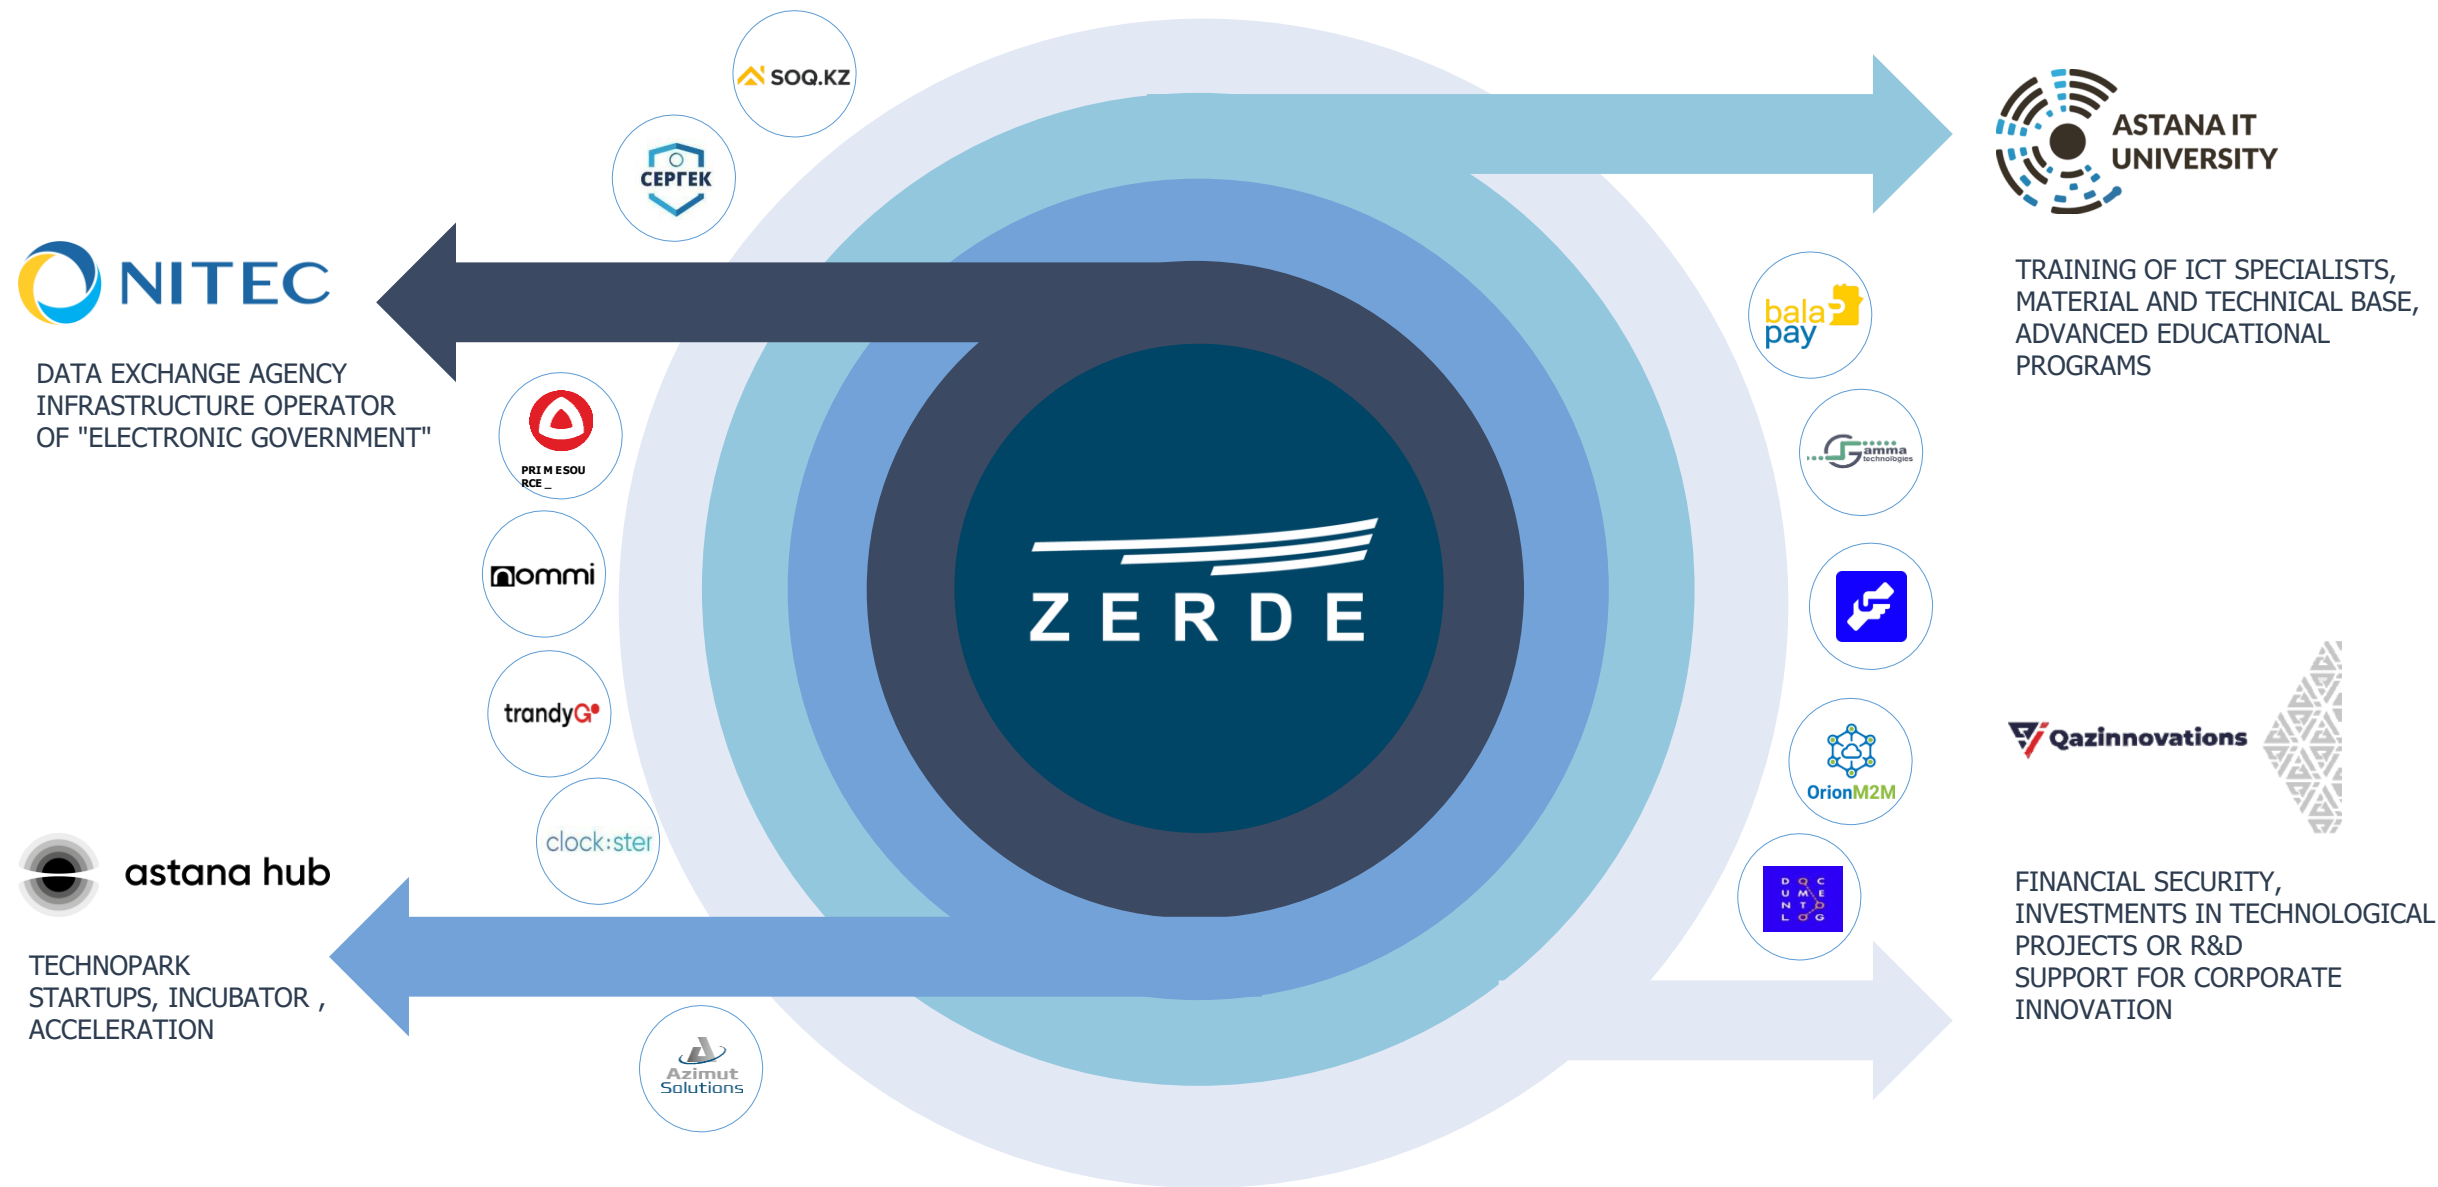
SOQ.KZ

СЕРГЕК

NITEC

DATA EXCHANGE AGENCY INFRASTRUCTURE OPERATOR OF "ELECTRONIC GOVERNMENT"

PRI M ESOU RCE _

nommi

trandyG

clock:ster

astana hub

TECHNOPARK STARTUPS, INCUBATOR , ACCELERATION

Azimut Solutions

ZERDE

ASTANA IT UNIVERSITY

TRAINING OF ICT SPECIALISTS, MATERIAL AND TECHNICAL BASE, ADVANCED EDUCATIONAL PROGRAMS

bala pay

Gamma technologies

OrionM2M

D O C U M E N T L O G

Qazinnovations

FINANCIAL SECURITY, INVESTMENTS IN TECHNOLOGICAL PROJECTS OR R&D SUPPORT FOR CORPORATE INNOVATION